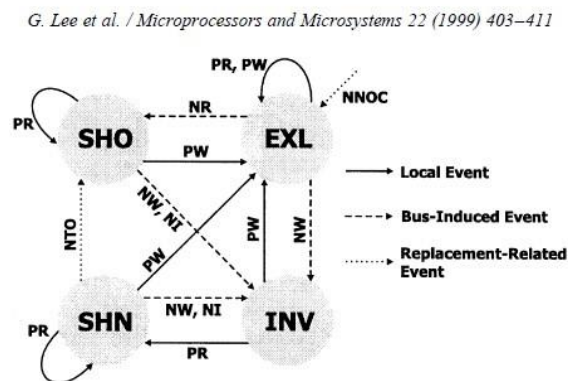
G. Lee et al. / Microprocessors and Microsystems 22 (1999) 403–411

PR, PW

NNOC

PR

SHO

NR

EXL

PW

Local Event

NW, NI

NTO

PW

NW

Bus-Induced Event

PW

Replacement-Related Event

PR

SHN

NW, NI

INV

PR